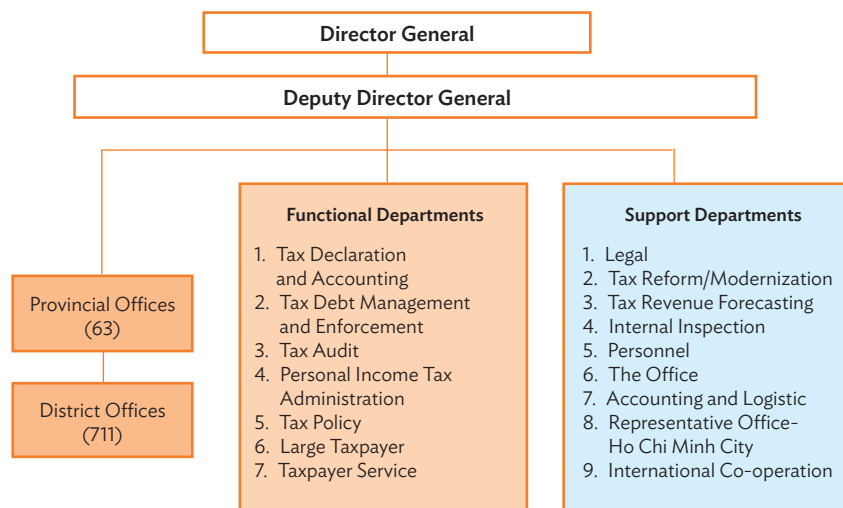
Director General

Deputy Director General

Provincial Offices (63)

District Offices (711)

Functional Departments

1. Tax Declaration and Accounting
2. Tax Debt Management and Enforcement
3. Tax Audit
4. Personal Income Tax Administration
5. Tax Policy
6. Large Taxpayer
7. Taxpayer Service

Support Departments

1. Legal
2. Tax Reform/Modernization
3. Tax Revenue Forecasting
4. Internal Inspection
5. Personnel
6. The Office
7. Accounting and Logistic
8. Representative Office-Ho Chi Minh City
9. International Co-operation